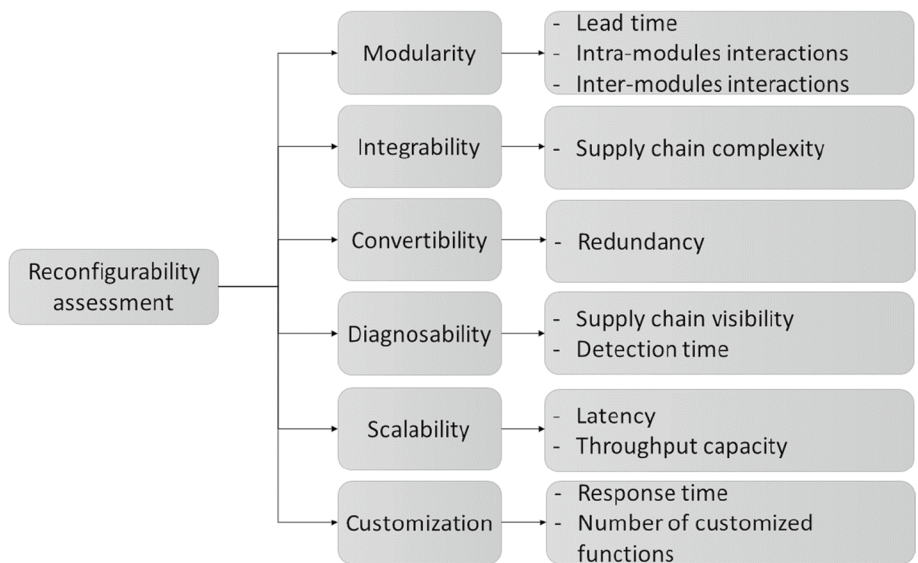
Reconfigurability assessment

Modularity
- Lead time
- Intra-modules interactions
- Inter-modules interactions

Integrability
- Supply chain complexity

Convertibility
- Redundancy

Diagnosability
- Supply chain visibility
- Detection time

Scalability
- Latency
- Throughput capacity

Customization
- Response time
- Number of customized functions